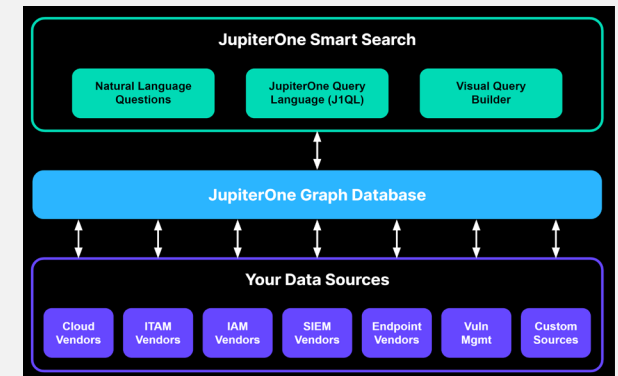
JupiterOne Smart Search

Natural Language Questions

JupiterOne Query Language (J1QL)

Visual Query Builder

JupiterOne Graph Database

Your Data Sources

Cloud Vendors

ITAM Vendors

IAM Vendors

SIEM Vendors

Endpoint Vendors

Vuln Mgmt

Custom Sources